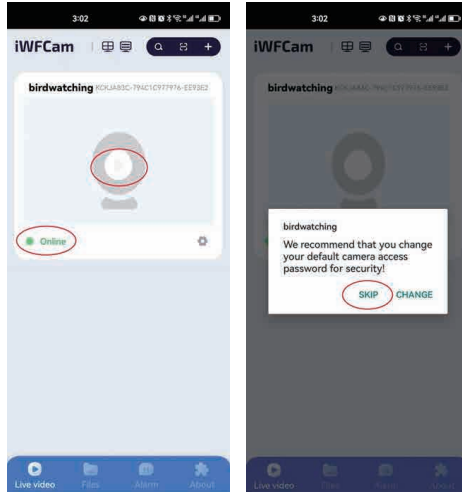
3:02

iWFCam

birdwatching KCKJA83C-79AC1C97797G-EE93E2

Online

Live video Files Alarm About

3:02

iWFCam

birdwatching KCKJA83C-79AC1C97797G-EE93E2

birdwatching

We recommend that you change your default camera access password for security!

SKIP CHANGE

Live video Files Alarm About